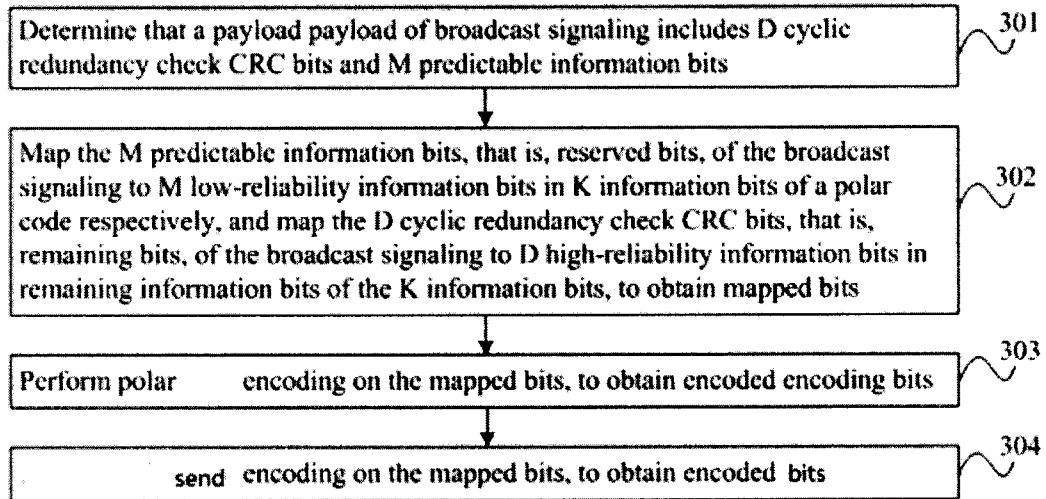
Determine that a payload payload of broadcast signaling includes D cyclic redundancy check CRC bits and M predictable information bits

301

Map the M predictable information bits, that is, reserved bits, of the broadcast signaling to M low-reliability information bits in K information bits of a polar code respectively, and map the D cyclic redundancy check CRC bits, that is, remaining bits, of the broadcast signaling to D high-reliability information bits in remaining information bits of the K information bits, to obtain mapped bits

302

Perform polar encoding on the mapped bits, to obtain encoded encoding bits

303

send encoding on the mapped bits, to obtain encoded bits

304